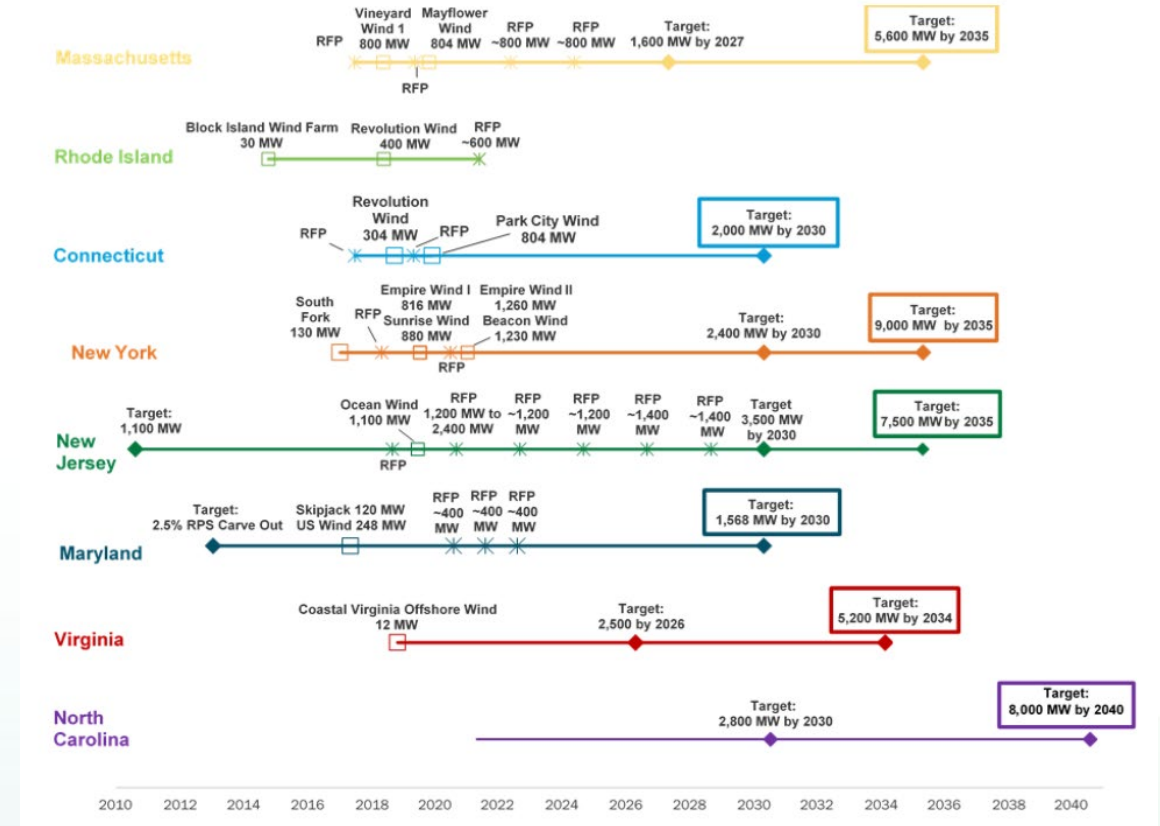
Massachusetts

RFP

Vineyard Wind 1 800 MW

RFP

Mayflower Wind 804 MW

RFP ~800 MW

RFP ~800 MW

Target: 1,600 MW by 2027

Target: 5,600 MW by 2035

Rhode Island

Block Island Wind Farm 30 MW

Revolution Wind 400 MW

RFP ~600 MW

Connecticut

RFP

Revolution Wind 304 MW

RFP

Park City Wind 804 MW

Target: 2,000 MW by 2030

New York

South Fork 130 MW

RFP

Empire Wind I 816 MW Sunrise Wind 880 MW

RFP

Empire Wind II 1,260 MW Beacon Wind 1,230 MW

Target: 2,400 MW by 2030

Target: 9,000 MW by 2035

New Jersey

Target: 1,100 MW

RFP

Ocean Wind 1,100 MW

RFP 1,200 MW to 2,400 MW

RFP ~1,200 MW

RFP ~1,200 MW

RFP ~1,400 MW

RFP ~1,400 MW

Target 3,500 MW by 2030

Target: 7,500 MW by 2035

Maryland

Target: 2.5% RPS Carve Out

Skipjack 120 MW US Wind 248 MW

RFP ~400 MW

RFP ~400 MW

RFP ~400 MW

Target: 1,568 MW by 2030

Virginia

Coastal Virginia Offshore Wind 12 MW

Target: 2,500 by 2026

Target: 5,200 MW by 2034

North Carolina

Target: 2,800 MW by 2030

Target: 8,000 MW by 2040

2010 2012 2014 2016 2018 2020 2022 2024 2026 2028 2030 2032 2034 2036 2038 2040